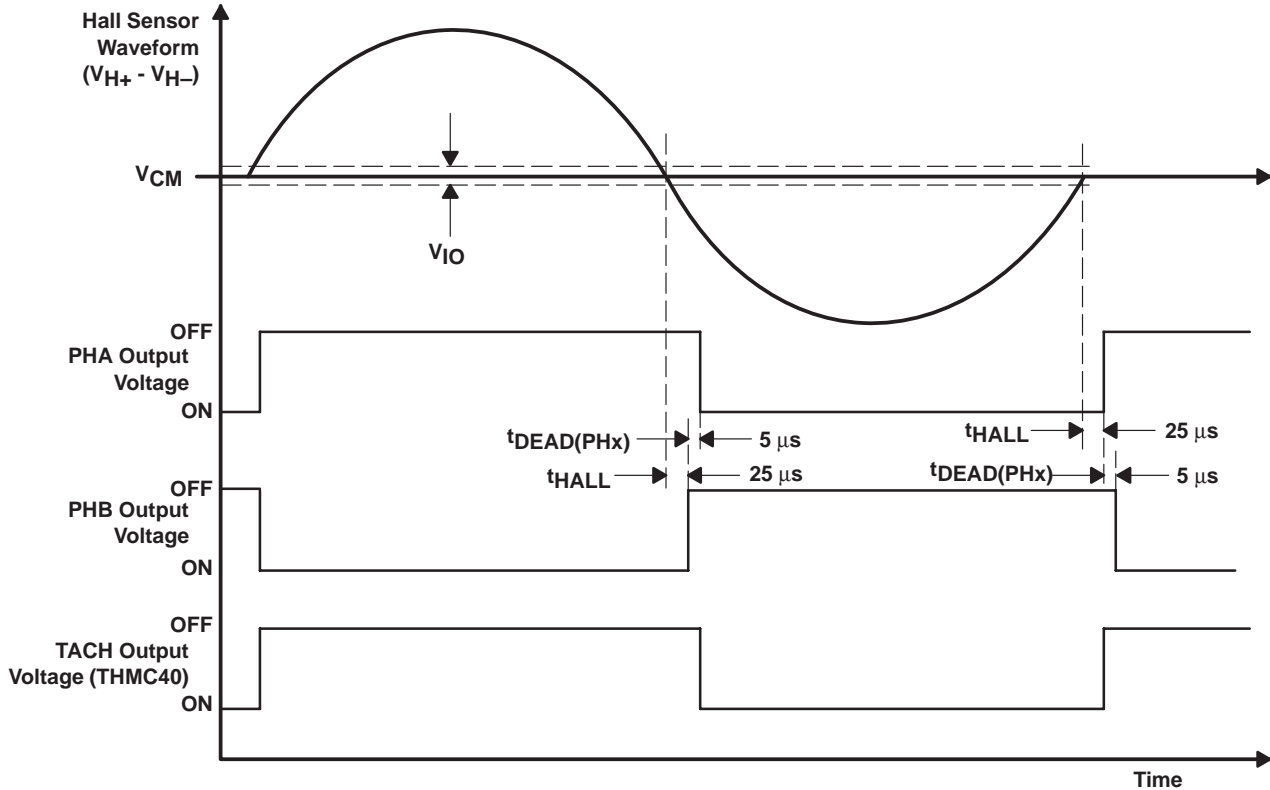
Hall Sensor Waveform ($V_{H+}$ - $V_{H-}$)

$V_{CM}$

$V_{IO}$

OFF
PHA Output Voltage
ON

$t_{DEAD(PHx)}$ 5 $\mu$s

$t_{HALL}$ 25 $\mu$s

$t_{HALL}$ 25 $\mu$s

$t_{DEAD(PHx)}$ 5 $\mu$s

OFF
PHB Output Voltage
ON

OFF
TACH Output Voltage (THMC40)
ON

Time